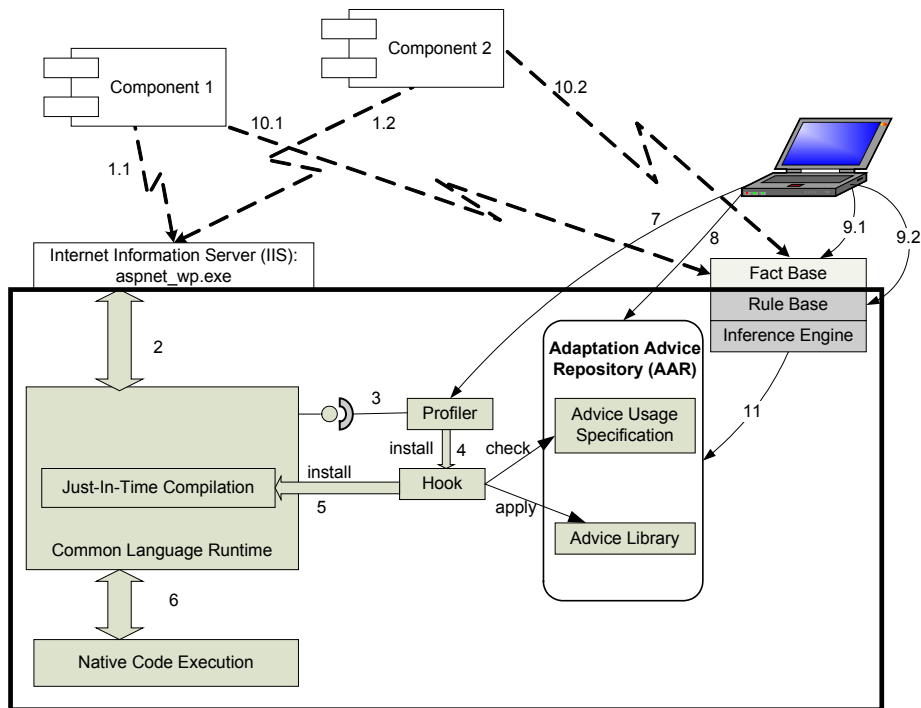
Component 1

Component 2

10.2

10.1

1.2

1.1

7

8

9.1

9.2

Internet Information Server (IIS): aspnet_wp.exe

Fact Base

Rule Base

Inference Engine

2

Adaptation Advice Repository (AAR)

3

Profiler

Advice Usage Specification

install

4

check

11

install

Hook

Just-In-Time Compilation

5

apply

Advice Library

Common Language Runtime

6

Native Code Execution